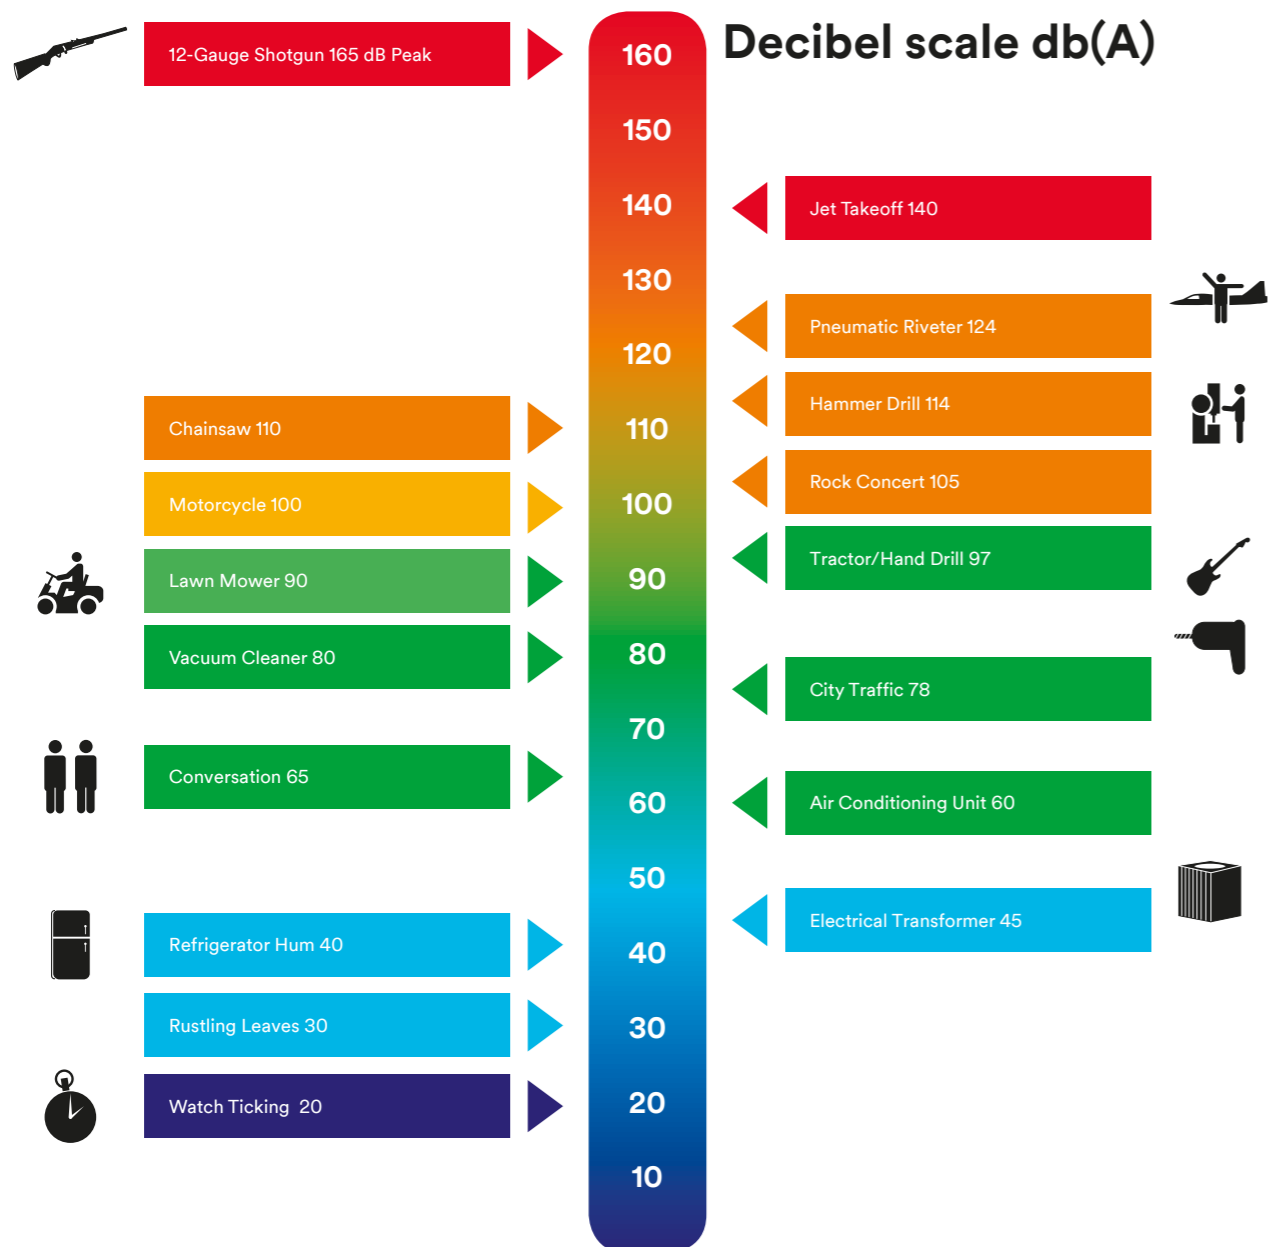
Decibel scale db(A)

12-Gauge Shotgun 165 dB Peak

160
150
140
130
120
110
100
90
80
70
60
50
40
30
20
10

Jet Takeoff 140

Pneumatic Riveter 124

Hammer Drill 114

Rock Concert 105

Tractor/Hand Drill 97

City Traffic 78

Air Conditioning Unit 60

Electrical Transformer 45

Chainsaw 110

Motorcycle 100

Lawn Mower 90

Vacuum Cleaner 80

Conversation 65

Refrigerator Hum 40

Rustling Leaves 30

Watch Ticking 20